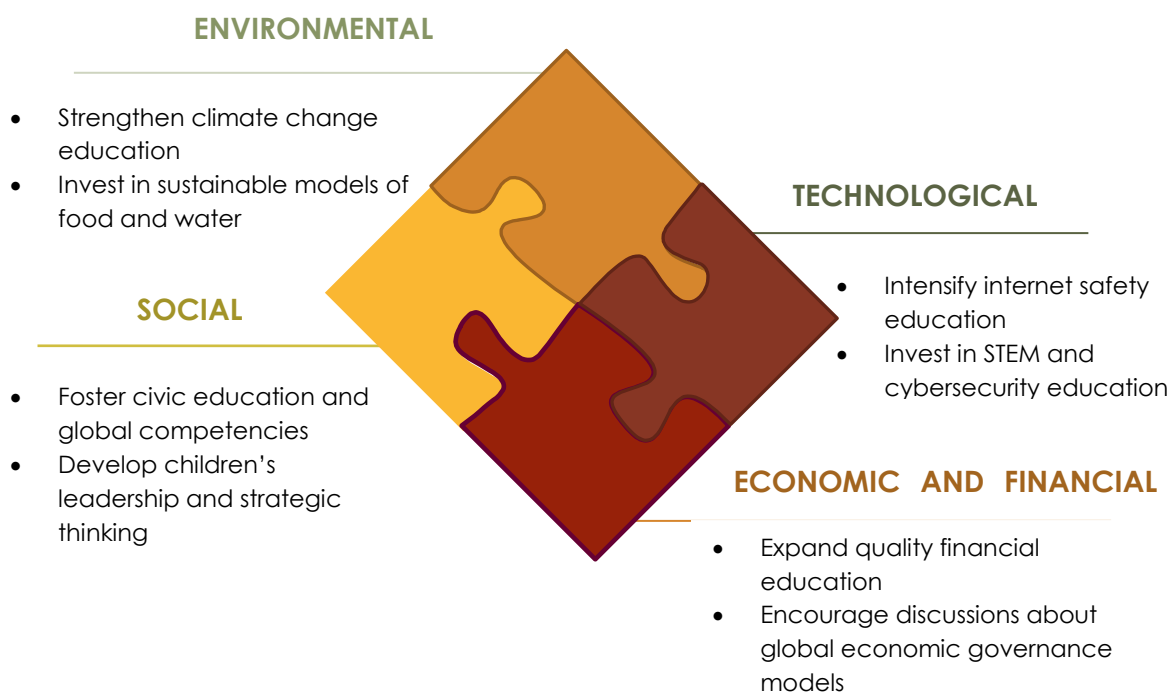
ENVIRONMENTAL

- Strengthen climate change education
- Invest in sustainable models of food and water

TECHNOLOGICAL

- Intensify internet safety education
- Invest in STEM and cybersecurity education

SOCIAL

- Foster civic education and global competencies
- Develop children's leadership and strategic thinking

ECONOMIC AND FINANCIAL

- Expand quality financial education
- Encourage discussions about global economic governance models